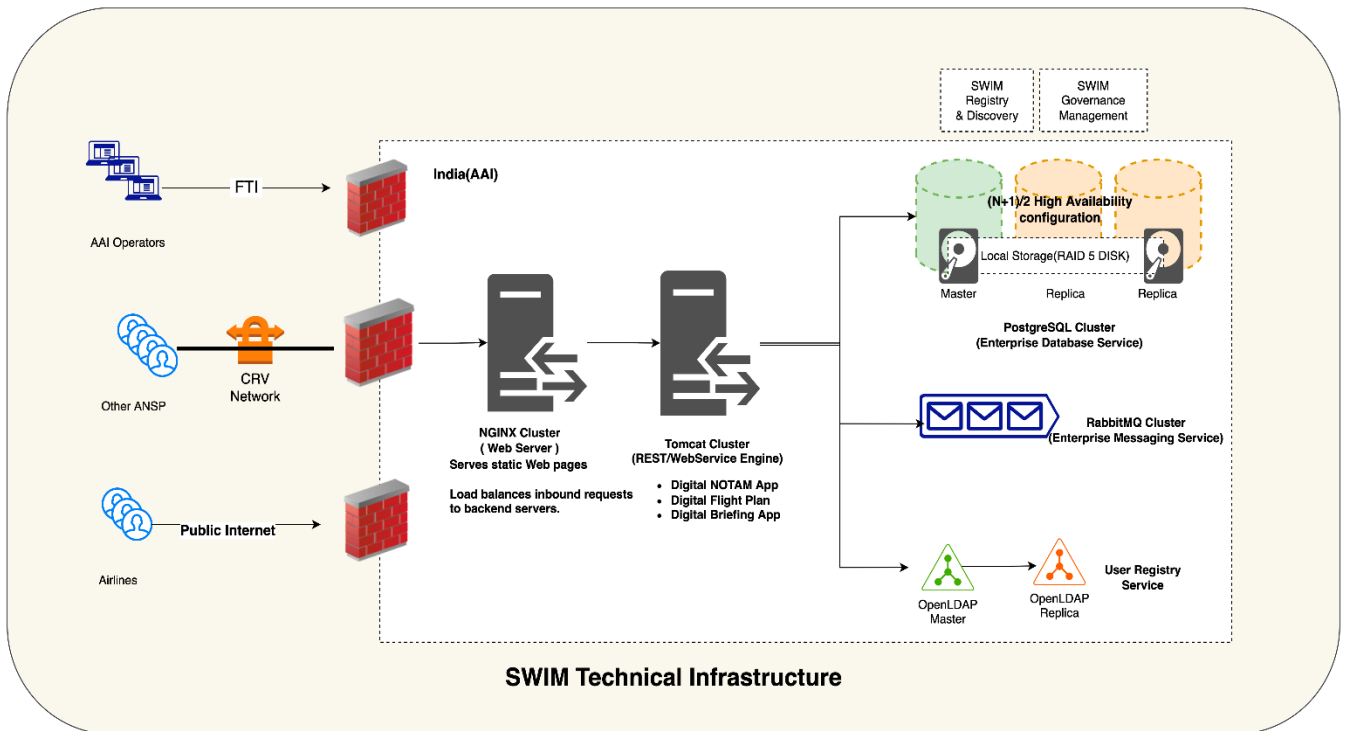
SWIM Registry & Discovery

SWIM Governance Management

India(AAI)

FTI

AAI Operators

CRV Network

Other ANSP

Public Internet

Airlines

NGINX Cluster ( Web Server ) Serves static Web pages

Load balances inbound requests to backend servers.

Tomcat Cluster (REST/WebService Engine)

- Digital NOTAM App
- Digital Flight Plan
- Digital Briefing App

(N+1)/2 High Availability configuration

Local Storage(RAID 5 DISK)

Master

Replica

Replica

PostgreSQL Cluster (Enterprise Database Service)

RabbitMQ Cluster (Enterprise Messaging Service)

OpenLDAP Master

OpenLDAP Replica

User Registry Service

SWIM Technical Infrastructure